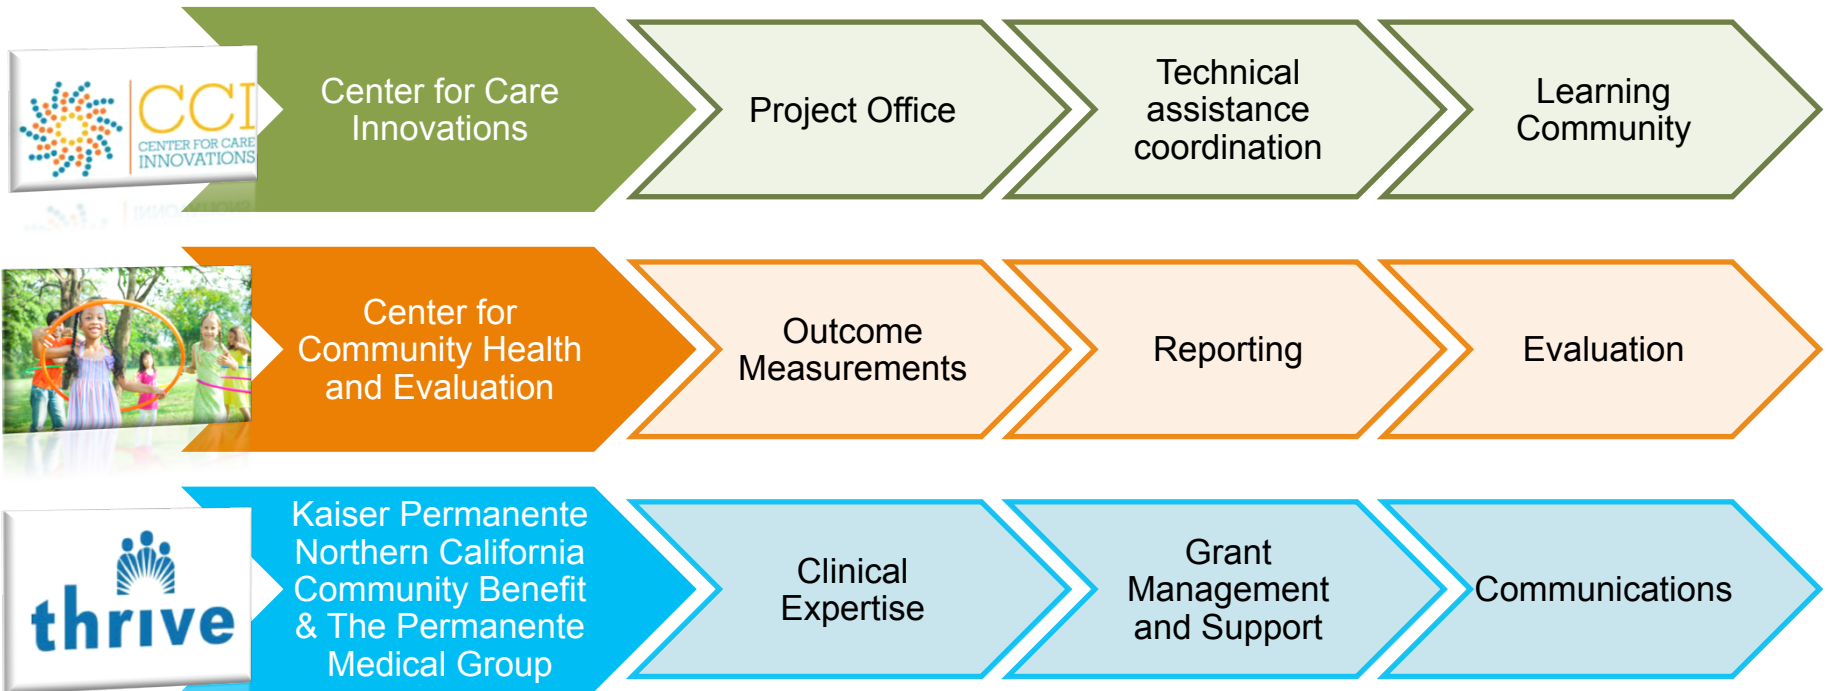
CCI
CENTER FOR CARE INNOVATIONS

Center for Care Innovations

Project Office

Technical assistance coordination

Learning Community

Center for Community Health and Evaluation

Outcome Measurements

Reporting

Evaluation

thrive

Kaiser Permanente Northern California Community Benefit & The Permanente Medical Group

Clinical Expertise

Grant Management and Support

Communications